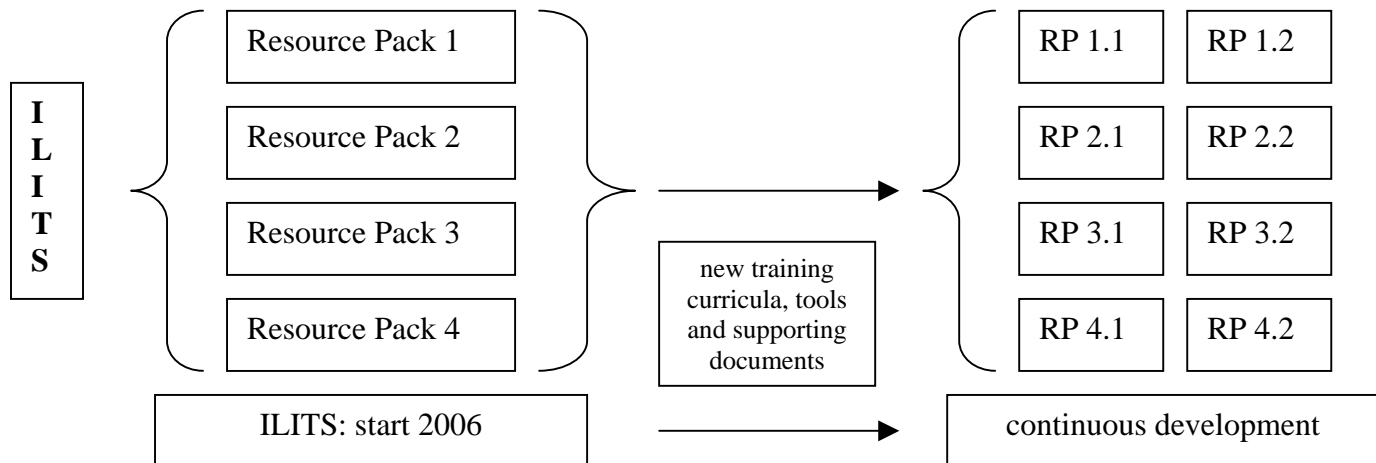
I
L
I
T
S

Resource Pack 1

Resource Pack 2

Resource Pack 3

Resource Pack 4

new training curricula, tools and supporting documents

RP 1.1 RP 1.2

RP 2.1 RP 2.2

RP 3.1 RP 3.2

RP 4.1 RP 4.2

ILITS: start 2006

continuous development